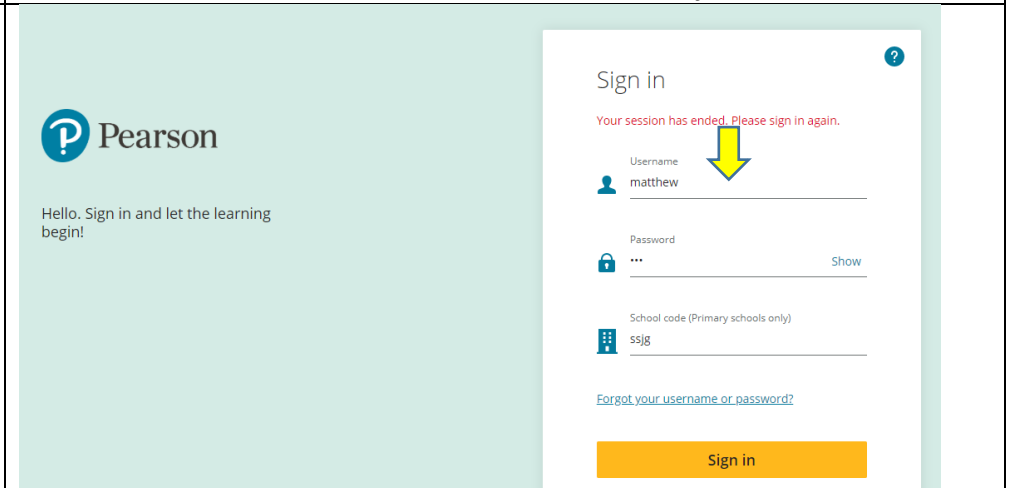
Pearson

Hello. Sign in and let the learning begin!

?

Sign in

Your session has ended. Please sign in again.

Username
matthew

Password
•••
Show

School code (Primary schools only)
ssjg

Forgot your username or password?

Sign in